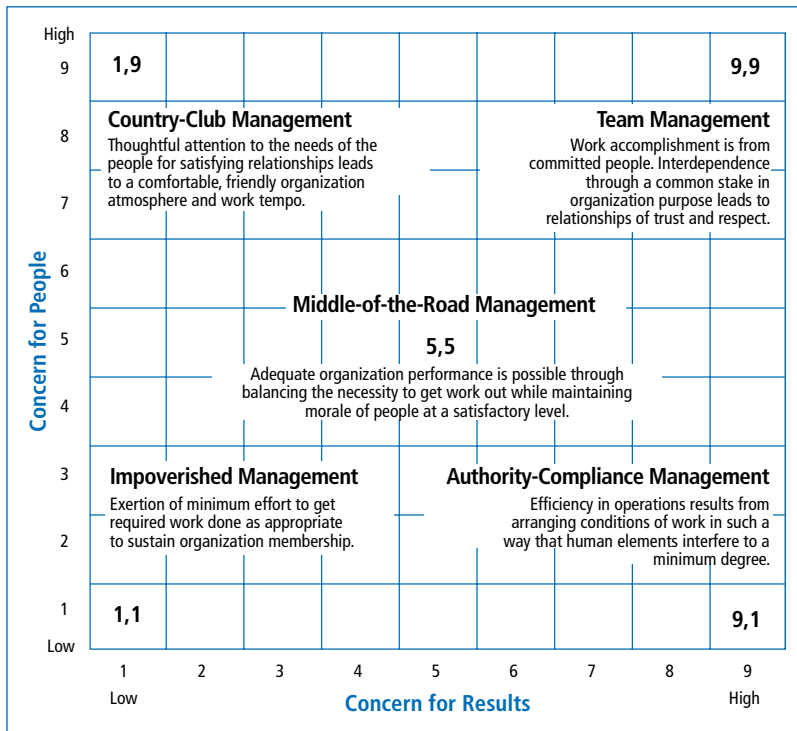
High
9
8
7
6
5
4
3
2
1
Low

Concern for People

1,9

9,9

Country-Club Management
Thoughtful attention to the needs of the people for satisfying relationships leads to a comfortable, friendly organization atmosphere and work tempo.

Team Management
Work accomplishment is from committed people. Interdependence through a common stake in organization purpose leads to relationships of trust and respect.

Middle-of-the-Road Management

5,5

Adequate organization performance is possible through balancing the necessity to get work out while maintaining morale of people at a satisfactory level.

Impoverished Management
Exertion of minimum effort to get required work done as appropriate to sustain organization membership.

Authority-Compliance Management
Efficiency in operations results from arranging conditions of work in such a way that human elements interfere to a minimum degree.

1,1

9,1

1 2 3 4 5 6 7 8 9
Low
High

Concern for Results